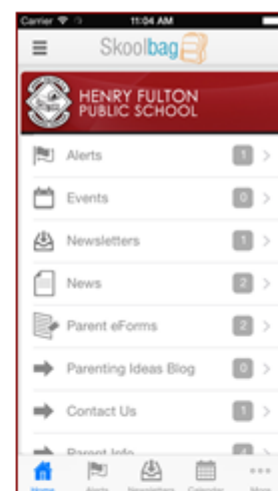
Carrier 11:04 AM

Skoolbag

HENRY FULTON PUBLIC SCHOOL

Alerts 1 >

Events 0 >

Newsletters 1 >

News 2 >

Parent eForms 2 >

Parenting Ideas Blog 0 >

Contact Us 1 >

Parent Info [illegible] >

Home Alerts Newsletters Calendar More